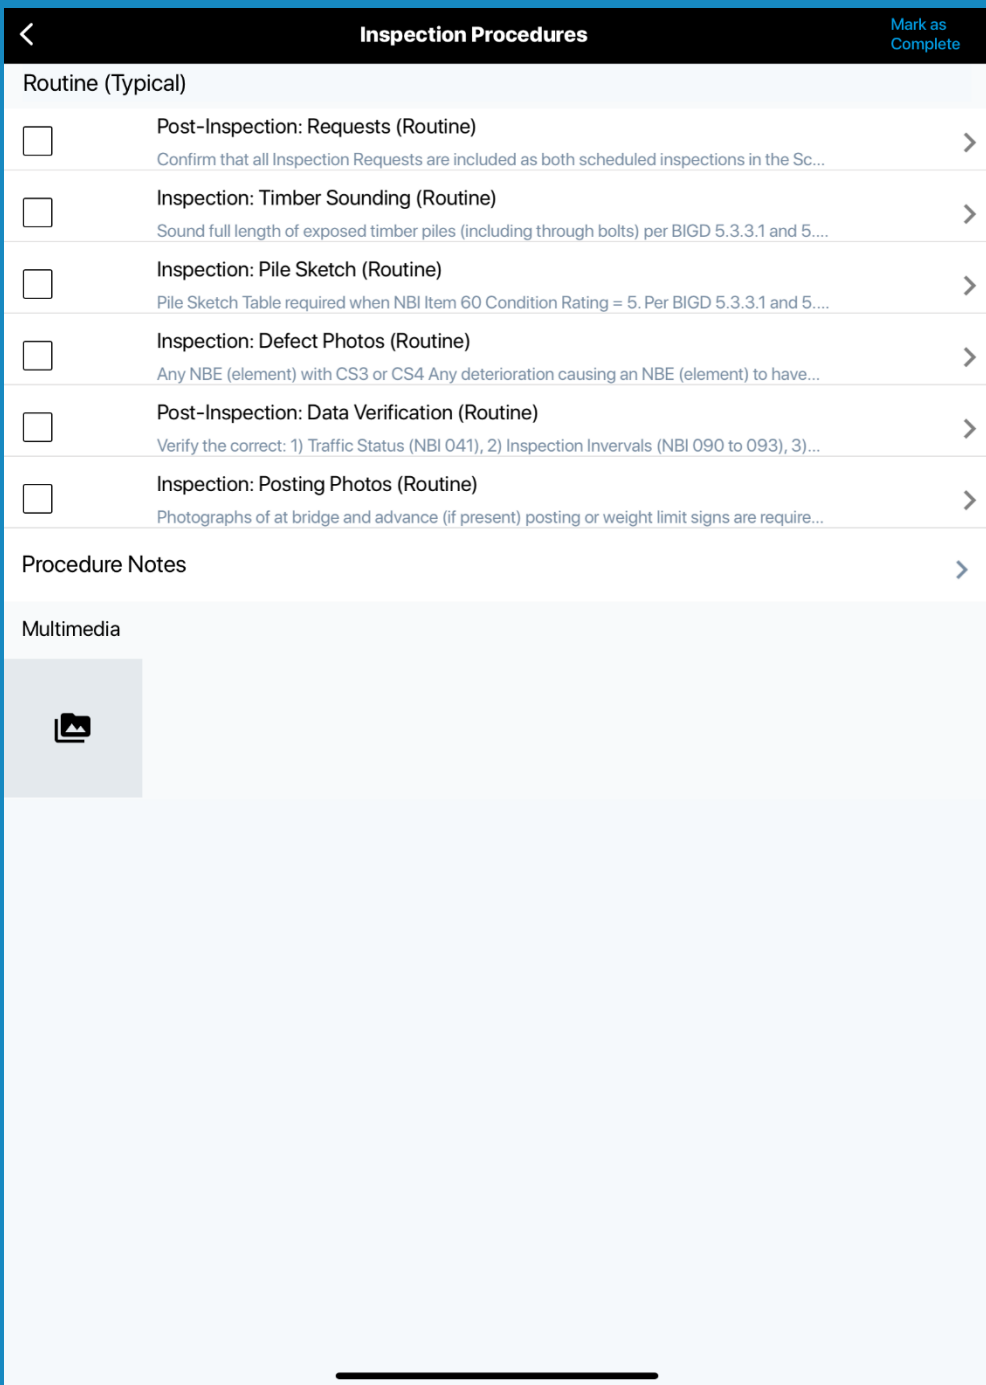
Inspection Procedures

Mark as Complete

Routine (Typical)

Post-Inspection: Requests (Routine)
Confirm that all Inspection Requests are included as both scheduled inspections in the Sc...

Inspection: Timber Sounding (Routine)
Sound full length of exposed timber piles (including through bolts) per BIGD 5.3.3.1 and 5....

Inspection: Pile Sketch (Routine)
Pile Sketch Table required when NBI Item 60 Condition Rating = 5. Per BIGD 5.3.3.1 and 5....

Inspection: Defect Photos (Routine)
Any NBE (element) with CS3 or CS4 Any deterioration causing an NBE (element) to have...

Post-Inspection: Data Verification (Routine)
Verify the correct: 1) Traffic Status (NBI 041), 2) Inspection Invervals (NBI 090 to 093), 3)...

Inspection: Posting Photos (Routine)
Photographs of at bridge and advance (if present) posting or weight limit signs are require...

Procedure Notes

Multimedia